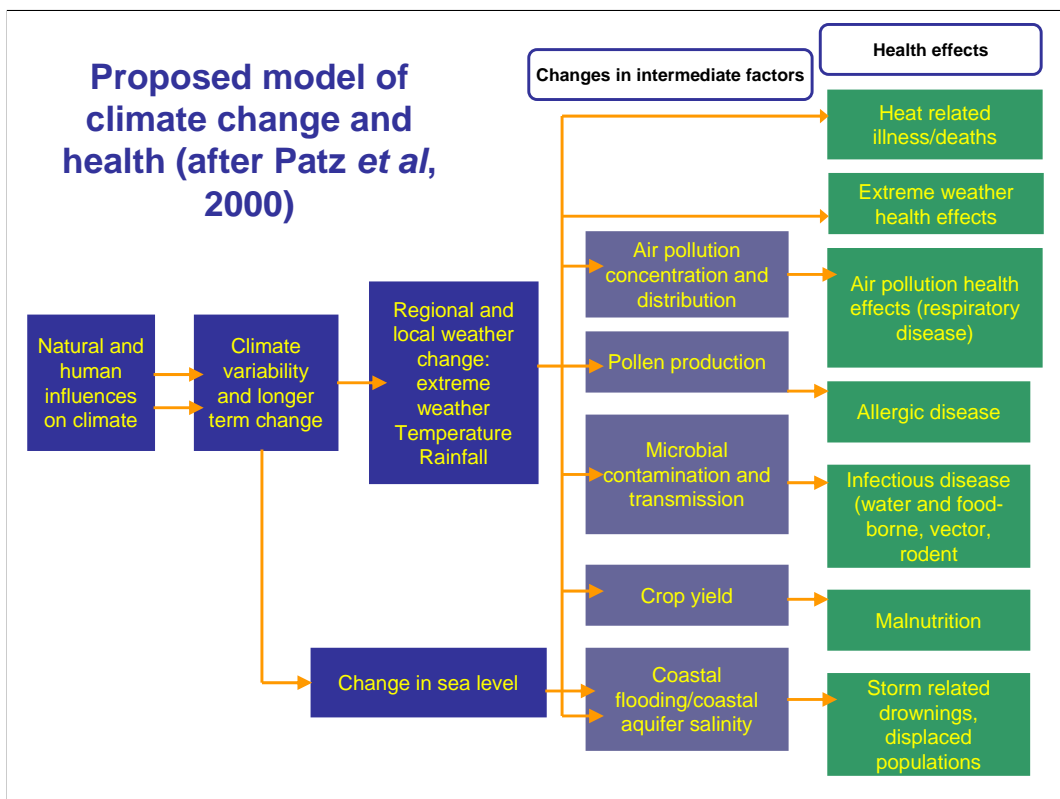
Proposed model of climate change and health (after Patz et al, 2000)

Changes in intermediate factors

Health effects

Natural and human influences on climate

Climate variability and longer term change

Regional and local weather change: extreme weather Temperature Rainfall

Change in sea level

Heat related illness/deaths

Extreme weather health effects

Air pollution concentration and distribution

Air pollution health effects (respiratory disease)

Pollen production

Allergic disease

Microbial contamination and transmission

Infectious disease (water and food-borne, vector, rodent

Crop yield

Malnutrition

Coastal flooding/coastal aquifer salinity

Storm related drownings, displaced populations